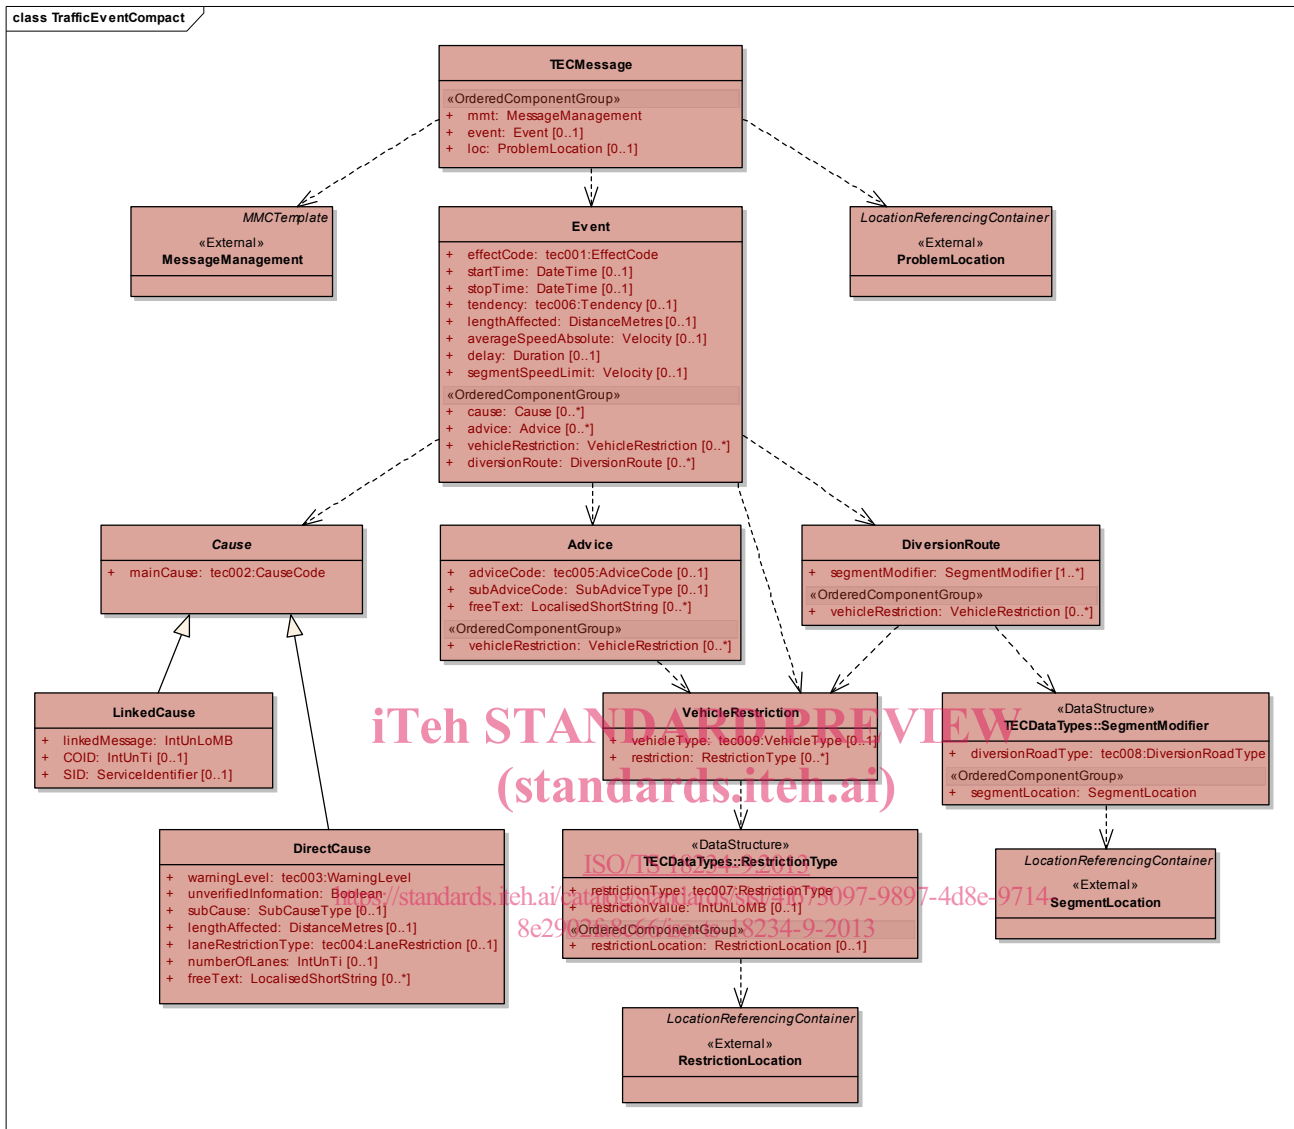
class TrafficEventCompact

TECMessage

«OrderedComponentGroup»
+ mmt: MessageManagement
+ event: Event [0..1]
+ loc: ProblemLocation [0..1]

MMCTemplate
«External»
MessageManagement

Event

+ effectCode: tec001:EffectCode
+ startTime: DateTime [0..1]
+ stopTime: DateTime [0..1]
+ tendency: tec006:Tendency [0..1]
+ lengthAffected: DistanceMetres [0..1]
+ averageSpeedAbsolute: Velocity [0..1]
+ delay: Duration [0..1]
+ segmentSpeedLimit: Velocity [0..1]
«OrderedComponentGroup»
+ cause: Cause [0..*]
+ advice: Advice [0..*]
+ vehicleRestriction: VehicleRestriction [0..*]
+ diversionRoute: DiversionRoute [0..*]

LocationReferencingContainer
«External»
ProblemLocation

Cause

+ mainCause: tec002:CauseCode

Advice

+ adviceCode: tec005:AdviceCode [0..1]
+ subAdviceCode: SubAdviceType [0..1]
+ freeText: LocalisedShortString [0..*]
«OrderedComponentGroup»
+ vehicleRestriction: VehicleRestriction [0..*]

DiversionRoute

+ segmentModifier: SegmentModifier [1..*]
«OrderedComponentGroup»
+ vehicleRestriction: VehicleRestriction [0..*]

LinkedCause

+ linkedMessage: IntUnLoMB
+ COID: IntUnTi [0..1]
+ SID: ServiceIdentifier [0..1]

iTeh STANDARD PREVIEW
(standards.iteh.ai)

VehicleRestriction

+ vehicleType: tec009:VehicleType [0..1]
+ restriction: RestrictionType [0..*]

«DataStructure»
TECDataTypes::SegmentModifier

+ diversionRoadType: tec008:DiversionRoadType
«OrderedComponentGroup»
+ segmentLocation: SegmentLocation

DirectCause

+ warningLevel: tec003:WarningLevel
+ unverifiedInformation: Boolean
+ subCause: SubCauseType [0..1]
+ lengthAffected: DistanceMetres [0..1]
+ laneRestrictionType: tec004:LaneRestriction [0..1]
+ numberOfLanes: IntUnTi [0..1]
+ freeText: LocalisedShortString [0..*]

«DataStructure»
TECDataTypes::RestrictionType

ISO/TS 18234-9:2013
https://standards.iteh.ai/catalog/standards/sist/4f075097-9897-4d8e-9714-8e2902f58c66/iso-ts-18234-9-2013

+ restrictionType: tec007:RestrictionType
+ restrictionValue: IntUnLoMB [0..1]
«OrderedComponentGroup»
+ restrictionLocation: RestrictionLocation [0..1]

LocationReferencingContainer
«External»
SegmentLocation

LocationReferencingContainer
«External»
RestrictionLocation